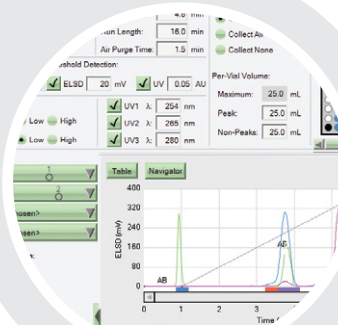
4.5 min
Run Length: 16.0 min
Air Purge Time: 1.5 min
Collect All
Collect None
Threshold Detection:
ELSD 20 mV
UV 0.05 AU
Per-Vial Volume:
Maximum: 25.0 mL
Peak: 25.0 mL
Non-Peaks: 25.0 mL
Low High
Low High
UV1 λ: 254 nm
UV2 λ: 265 nm
UV3 λ: 280 nm
1
2
Table
Navigator
480
400
320
240
160
80
0
ELSD (mV)
AB
AB
0 1 2 3 4
Time